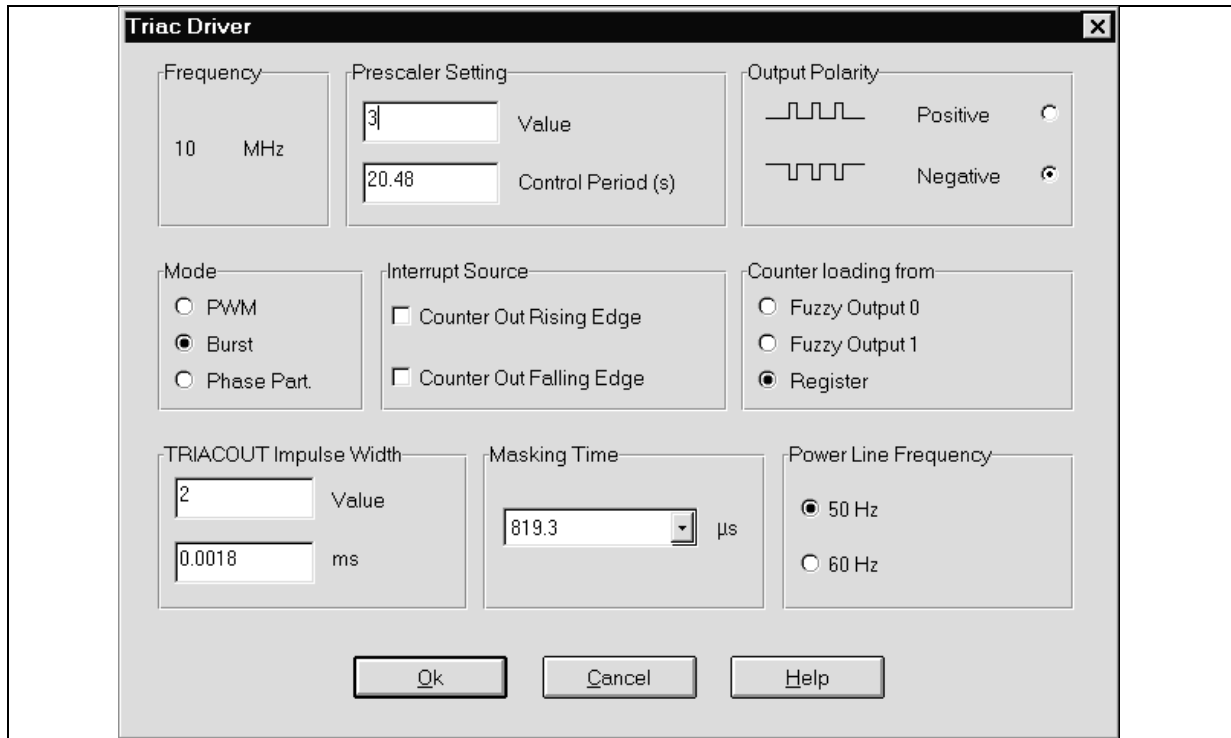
Triac Driver

Frequency

10 MHz

Prescaler Setting

3 Value

20.48 Control Period (s)

Output Polarity

Positive

Negative

Mode

PWM

Burst

Phase Part.

Interrupt Source

Counter Out Rising Edge

Counter Out Falling Edge

Counter loading from

Fuzzy Output 0

Fuzzy Output 1

Register

TRIACOUT Impulse Width

2 Value

0.0018 ms

Masking Time

819.3 µs

Power Line Frequency

50 Hz

60 Hz

Ok

Cancel

Help